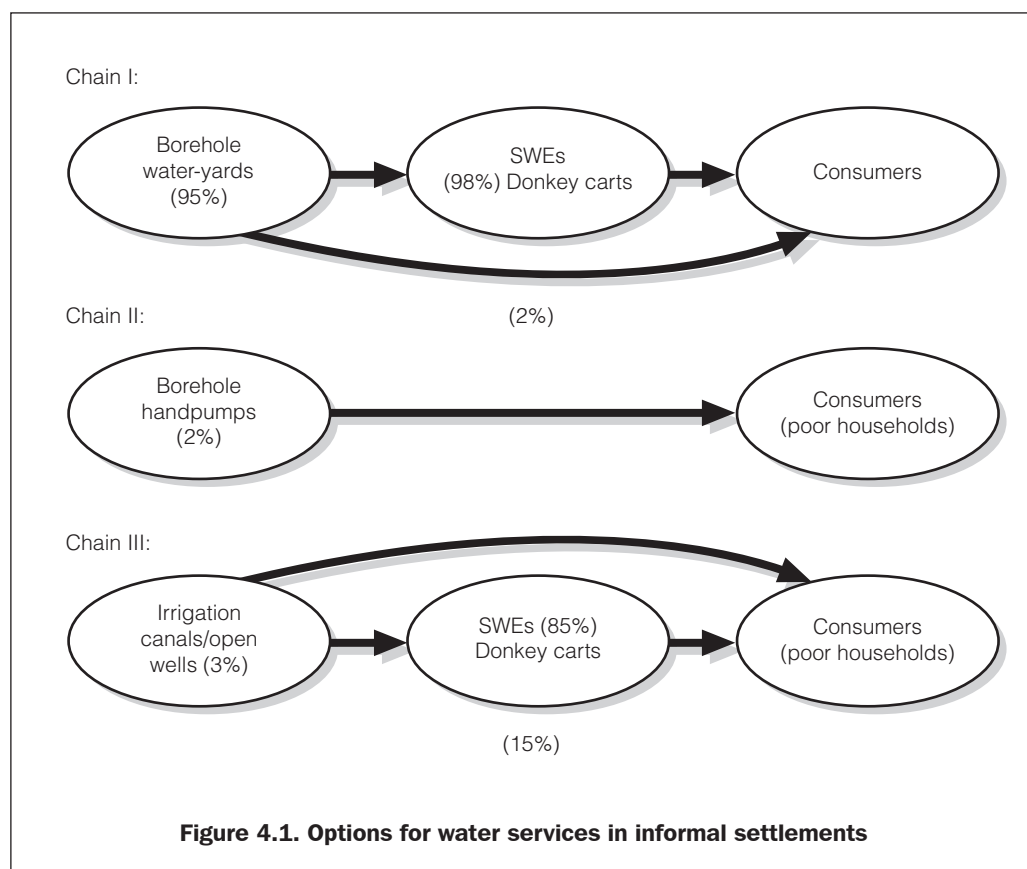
Chain I:

Borehole water-yards (95%)

SWEs (98%) Donkey carts

Consumers

Chain II:

(2%)

Borehole handpumps (2%)

Consumers (poor households)

Chain III:

Irrigation canals/open wells (3%)

SWEs (85%) Donkey carts

Consumers (poor households)

(15%)

Figure 4.1. Options for water services in informal settlements